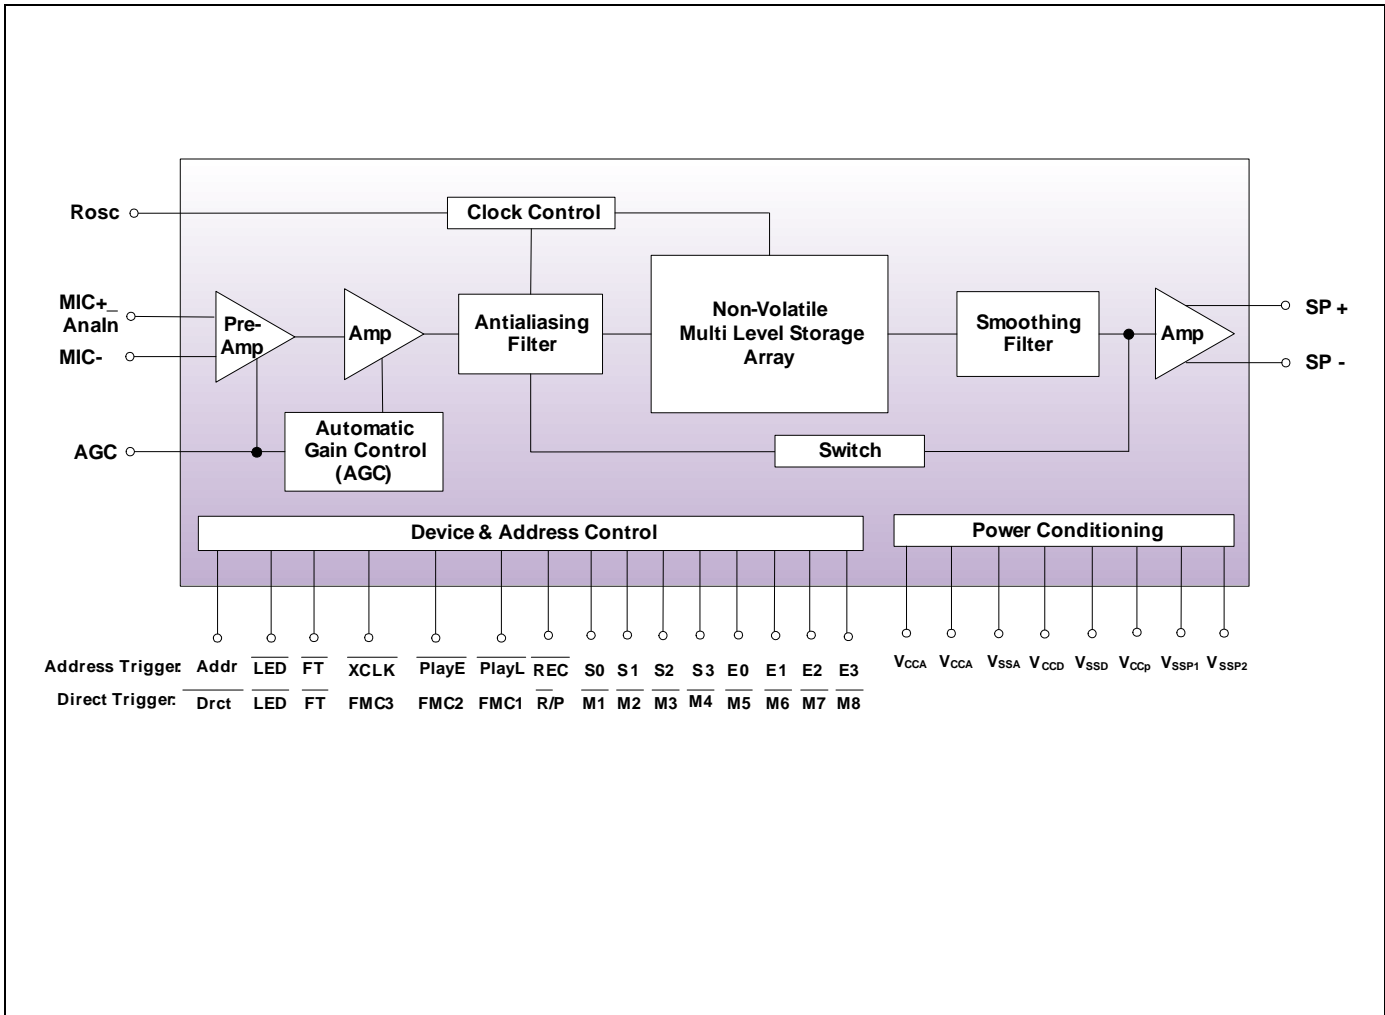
Rosc
Clock Control
MIC+_ AnaIn
MIC-
Pre-Amp
Amp
Antialiasing Filter
Non-Volatile Multi Level Storage Array
Smoothing Filter
Amp
SP +
SP -
AGC
Automatic Gain Control (AGC)
Switch
Device & Address Control
Power Conditioning

Address Trigger: Addr LED FT XCLK PlayE PlayL REC S0 S1 S2 S3 E0 E1 E2 E3
Direct Trigger: Drct LED FT FMC3 FMC2 FMC1 R/P M1 M2 M3 M4 M5 M6 M7 M8

$V_{CCA}$ $V_{CCA}$ $V_{SSA}$ $V_{CCD}$ $V_{SSD}$ $V_{CCp}$ $V_{SSP1}$ $V_{SSP2}$